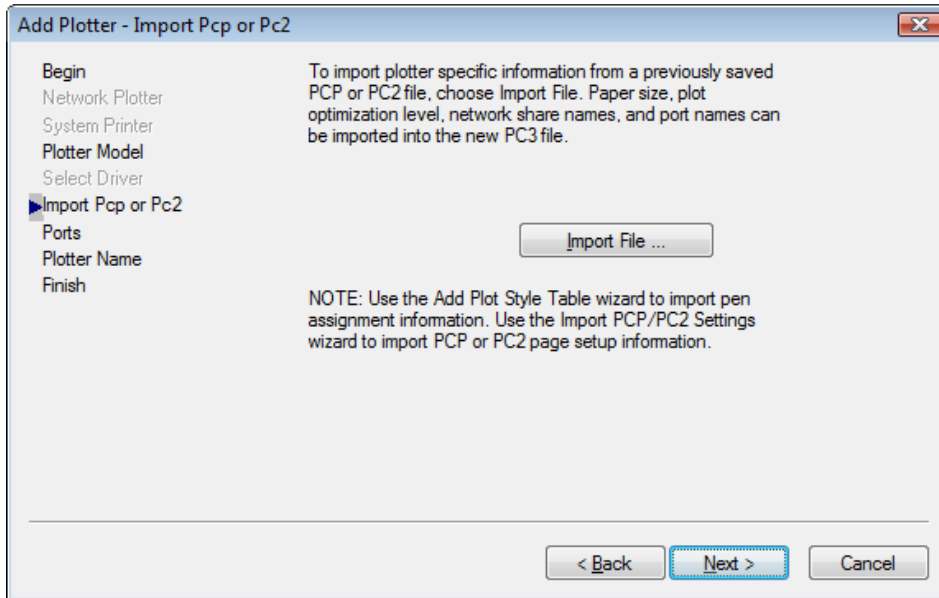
Add Plotter - Import Pcp or Pc2

Begin
Network Plotter
System Printer
Plotter Model
Select Driver
Import Pcp or Pc2
Ports
Plotter Name
Finish

To import plotter specific information from a previously saved PCP or PC2 file, choose Import File. Paper size, plot optimization level, network share names, and port names can be imported into the new PC3 file.

Import File ...

NOTE: Use the Add Plot Style Table wizard to import pen assignment information. Use the Import PCP/PC2 Settings wizard to import PCP or PC2 page setup information.

< Back
Next >
Cancel